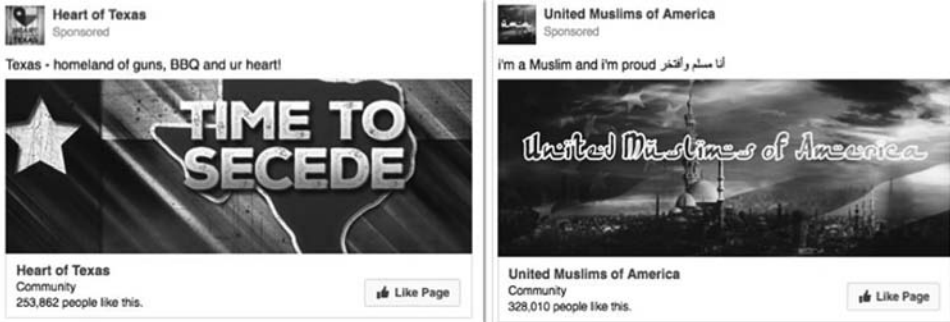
HEART OF TEXAS

Heart of Texas
Sponsored

Texas - homeland of guns, BBQ and ur heart!

TIME TO SECEDE

Heart of Texas
Community
253,862 people like this.

Like Page

United Muslims of America
Sponsored

i'm a Muslim and i'm proud أنا مسلم وأفتخر

United Muslims of America

United Muslims of America
Community
328,010 people like this.

Like Page